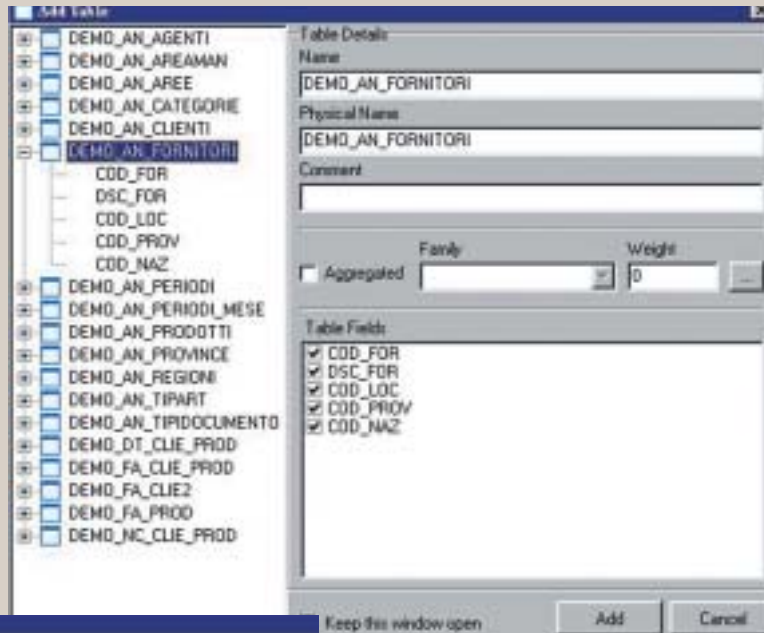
Add Table

DEMO_AN_AGENTI
DEMO_AN_AREAMAN
DEMO_AN_AREE
DEMO_AN_CATEGORIE
DEMO_AN_CLIENTI
DEMO_AN_FORNITORI
COD_FOR
DSC_FOR
COD_LOC
COD_PROV
COD_NAZ
DEMO_AN_PERIODI
DEMO_AN_PERIODI_MESE
DEMO_AN_PRODOTTI
DEMO_AN_PROVINCE
DEMO_AN_REGIONI
DEMO_AN_TIPART
DEMO_AN_TIPIDOCUMENTO
DEMO_DT_CLIE_PROD
DEMO_FA_CLIE_PROD
DEMO_FA_CLIE2
DEMO_FA_PROD
DEMO_NC_CLIE_PROD

Table Details
Name
DEMO_AN_FORNITORI
Physical Name
DEMO_AN_FORNITORI
Comment

Family
Weight
Aggregated
0
...

Table Fields
COD_FOR
DSC_FOR
COD_LOC
COD_PROV
COD_NAZ

Keep this window open
Add
Cancel